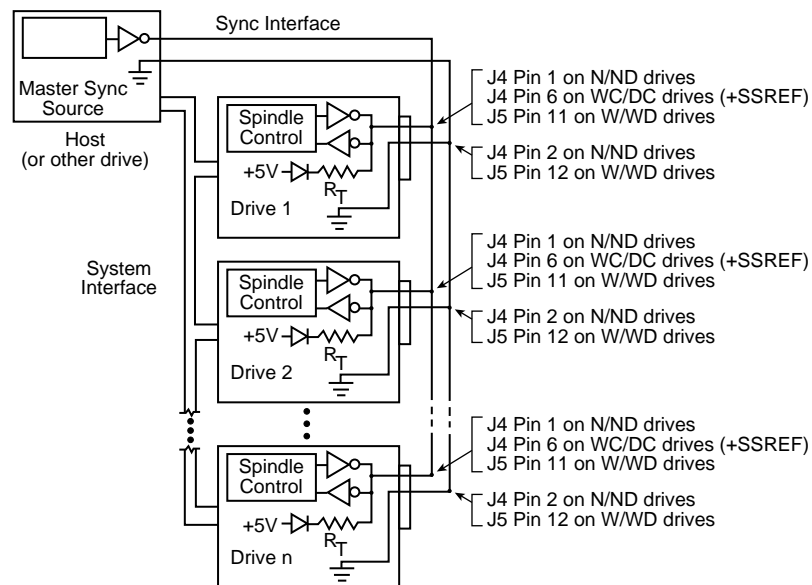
Sync Interface

Master Sync Source

Host (or other drive)

System Interface

Spindle Control

+5V

$R_T$

Drive 1

J4 Pin 1 on N/ND drives
J4 Pin 6 on WC/DC drives (+SSREF)
J5 Pin 11 on W/WD drives

J4 Pin 2 on N/ND drives
J5 Pin 12 on W/WD drives

Spindle Control

+5V

$R_T$

Drive 2

J4 Pin 1 on N/ND drives
J4 Pin 6 on WC/DC drives (+SSREF)
J5 Pin 11 on W/WD drives

J4 Pin 2 on N/ND drives
J5 Pin 12 on W/WD drives

Spindle Control

+5V

$R_T$

Drive n

J4 Pin 1 on N/ND drives
J4 Pin 6 on WC/DC drives (+SSREF)
J5 Pin 11 on W/WD drives

J4 Pin 2 on N/ND drives
J5 Pin 12 on W/WD drives